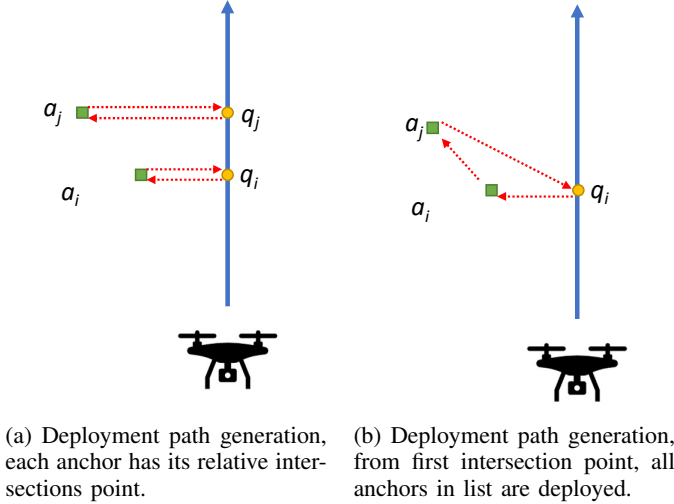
$a_j$ $q_j$

$q_i$

$a_i$

(a) Deployment path generation, each anchor has its relative intersections point.

$a_j$

$q_i$

$a_i$

(b) Deployment path generation, from first intersection point, all anchors in list are deployed.